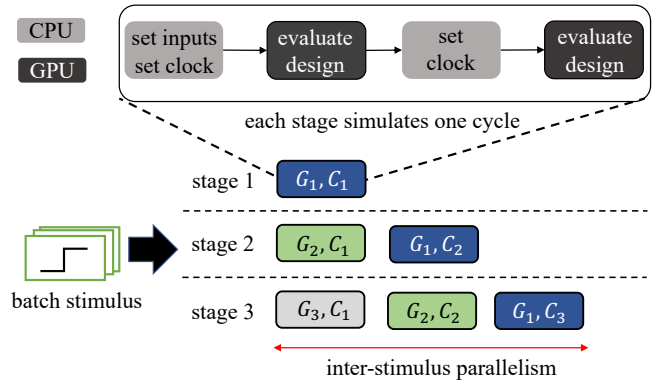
CPU

GPU

set inputs set clock

evaluate design

set clock

evaluate design

each stage simulates one cycle

stage 1 $G_1, C_1$

stage 2 $G_2, C_1$ $G_1, C_2$

batch stimulus

stage 3 $G_3, C_1$ $G_2, C_2$ $G_1, C_3$

inter-stimulus parallelism